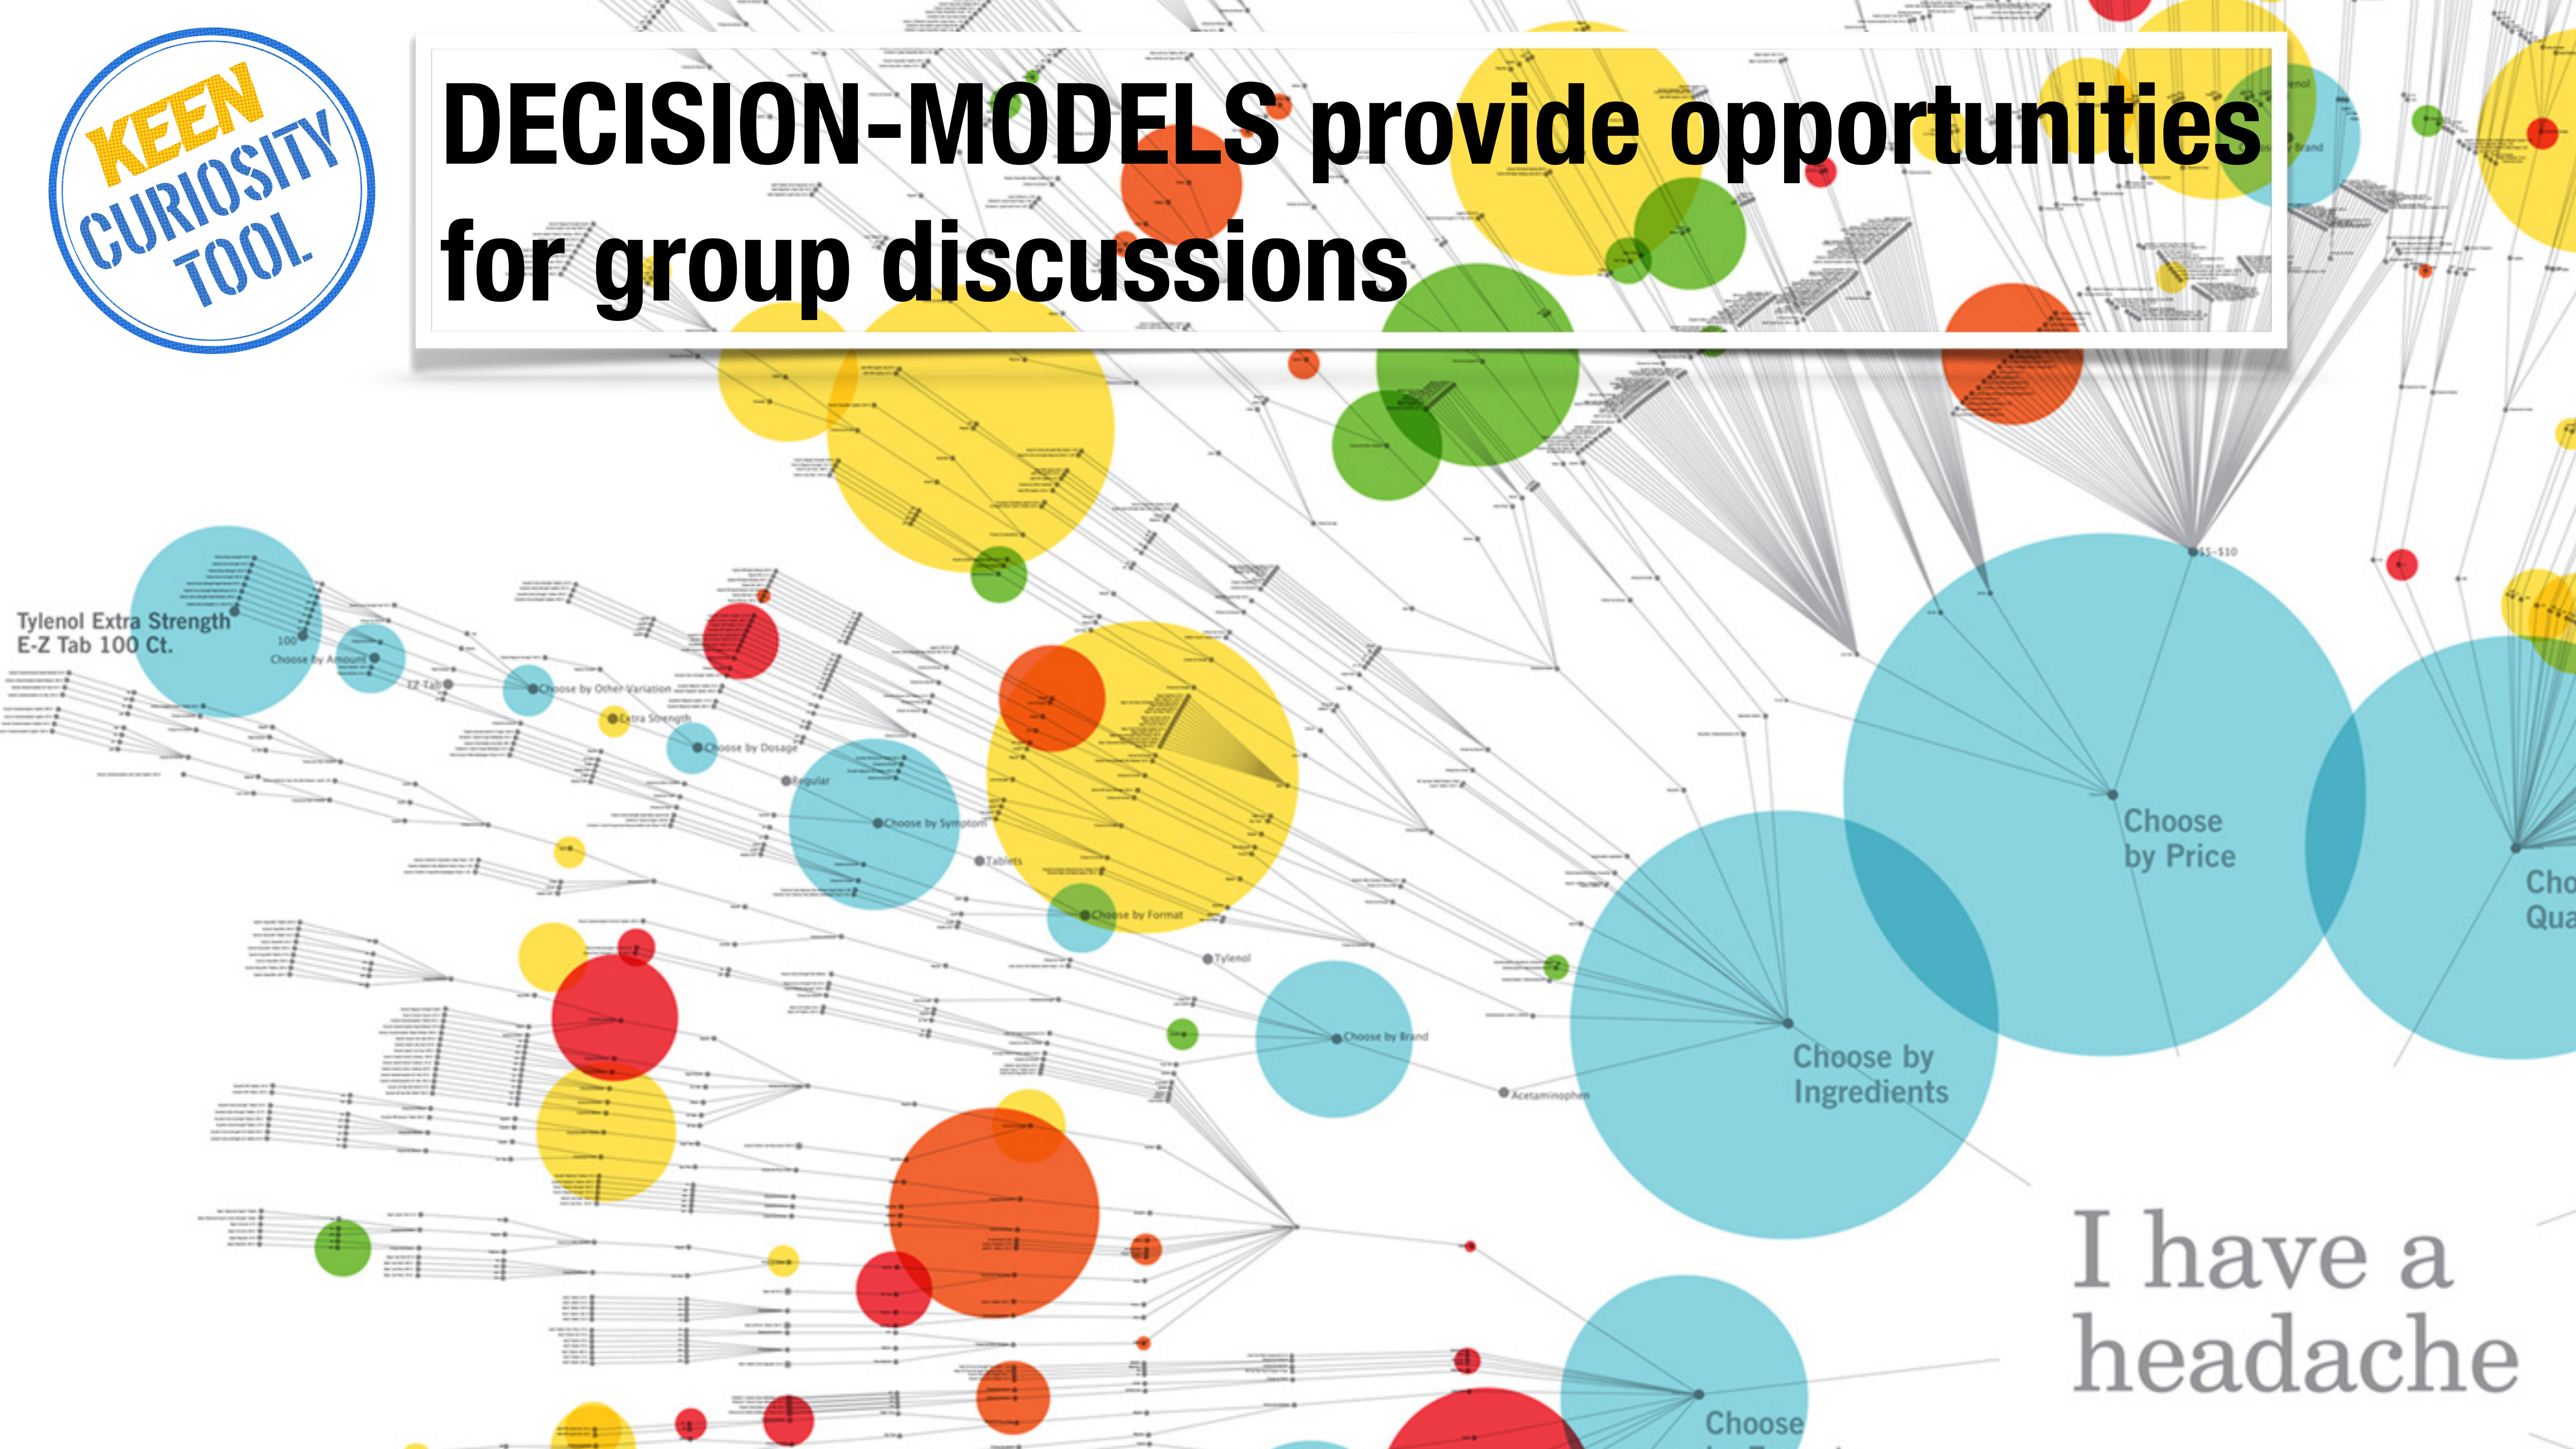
KEEN CURIOSITY TOOL

DECISION-MODELS provide opportunities for group discussions

Tylenol Extra Strength E-Z Tab 100 Ct.

100

Choose by Amount

EZ Tab

Choose by Other Variation

Extra Strength

Choose by Dosage

Regular

Choose by Symptom

Tablets

Choose by Format

Tylenol

Choose by Brand

Acetaminophen

$5-$10

Choose by Price

Choose by Ingredients

Cho
Qua

Choose

I have a headache